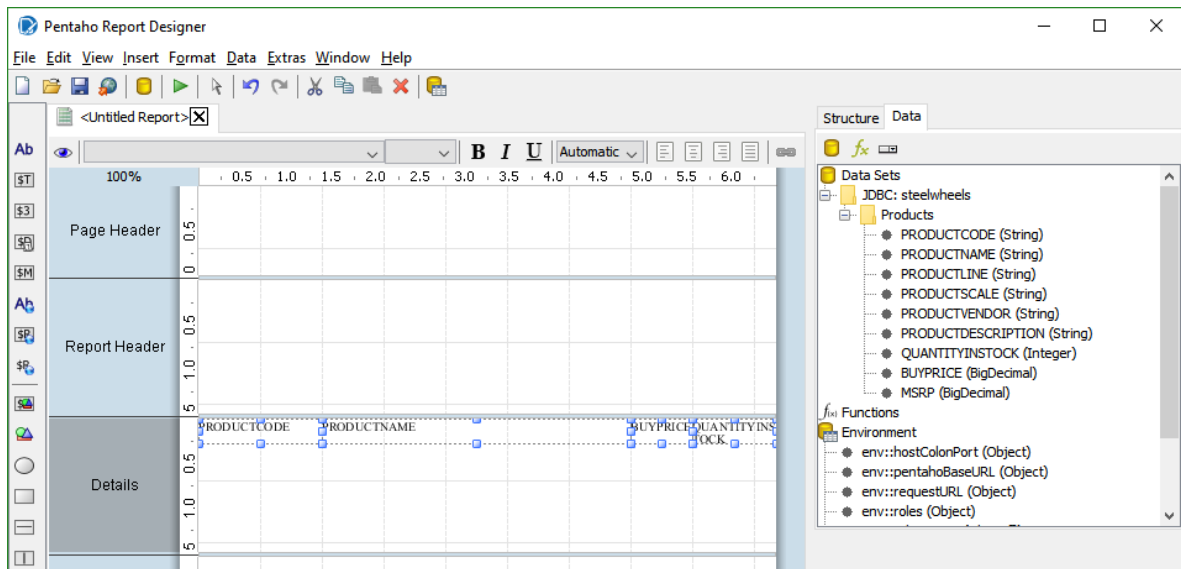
Pentaho Report Designer

File Edit View Insert Format Data Extras Window Help

<Untitled Report>

Structure Data

Ab

Automatic

100%

0.5 1.0 1.5 2.0 2.5 3.0 3.5 4.0 4.5 5.0 5.5 6.0

Page Header

Report Header

Details

0.5
0
0.5
1.0
1.5
0.5
1.0
1.5

PRODUCTCODE PRODUCTNAME BUYPRICE QUANTITYINSTOCK

Data Sets
JDBC: steelwheels
Products
PRODUCTCODE (String)
PRODUCTNAME (String)
PRODUCTLINE (String)
PRODUCTSCALE (String)
PRODUCTVENDOR (String)
PRODUCTDESCRIPTION (String)
QUANTITYINSTOCK (Integer)
BUYPRICE (BigDecimal)
MSRP (BigDecimal)
Functions
Environment
env::hostColonPort (Object)
env::pentahoBaseURL (Object)
env::requestURL (Object)
env::roles (Object)